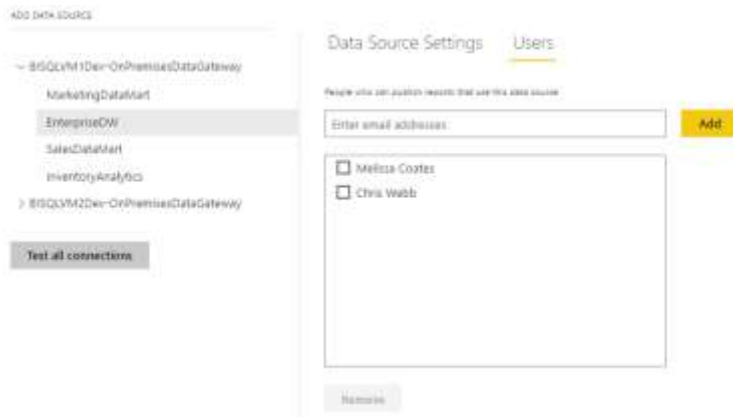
ADD DATA SOURCE

BISQLVM1Dev-OnPremisesDataGateway
MarketingDataMart
EnterpriseDW
SalesDataMart
InventoryAnalytics
BISQLVM2Dev-OnPremisesDataGateway

Test all connections

Data Source Settings Users

People who can publish reports that use this data source

Enter email addresses

Add

Melissa Coates
Chris Webb

Remove